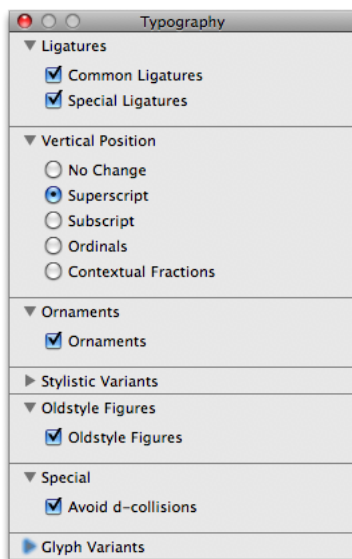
Typography

Ligatures

Common Ligatures

Special Ligatures

Vertical Position

No Change

Superscript

Subscript

Ordinals

Contextual Fractions

Ornaments

Ornaments

Stylistic Variants

Oldstyle Figures

Oldstyle Figures

Special

Avoid d-collisions

Glyph Variants